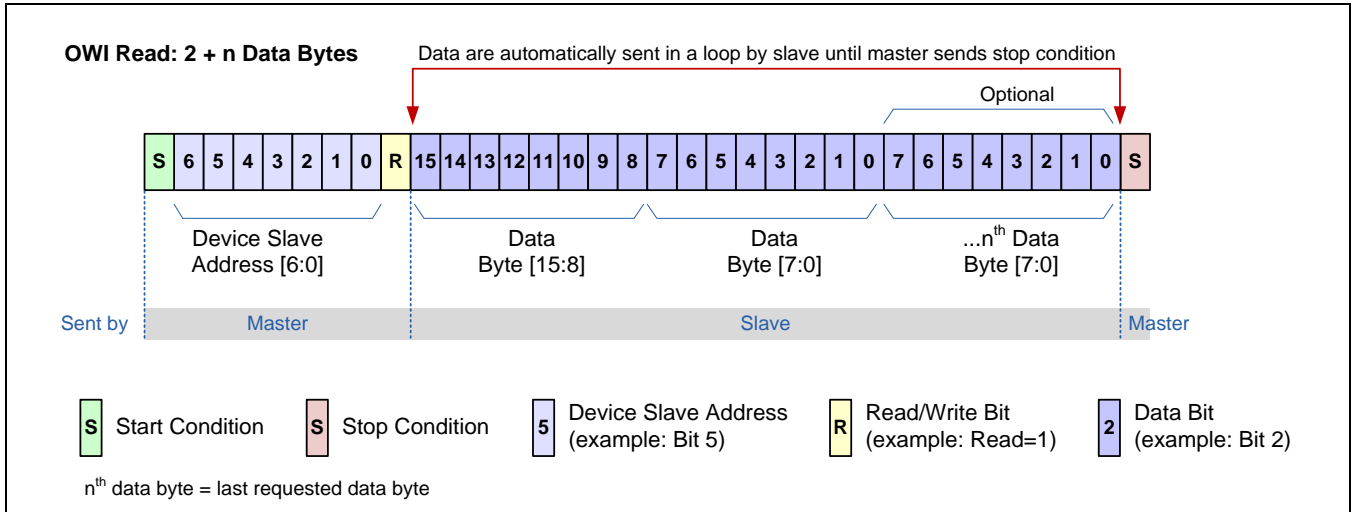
OWI Read: 2 + n Data Bytes

Data are automatically sent in a loop by slave until master sends stop condition

Optional

| S | 6 | 5 | 4 | 3 | 2 | 1 | 0 | R | 15 | 14 | 13 | 12 | 11 | 10 | 9 | 8 | 7 | 6 | 5 | 4 | 3 | 2 | 1 | 0 | 7 | 6 | 5 | 4 | 3 | 2 | 1 | 0 | S |
|---|---|---|---|---|---|---|---|---|---|---|---|---|---|---|---|---|---|---|---|---|---|---|---|---|---|---|---|---|---|---|---|---|---|

Device Slave Address [6:0]

Data Byte [15:8]

Data Byte [7:0]

...n$^{th}$ Data Byte [7:0]

Sent by Master Slave Master

S Start Condition

S Stop Condition

5 Device Slave Address (example: Bit 5)

R Read/Write Bit (example: Read=1)

2 Data Bit (example: Bit 2)

n$^{th}$ data byte = last requested data byte